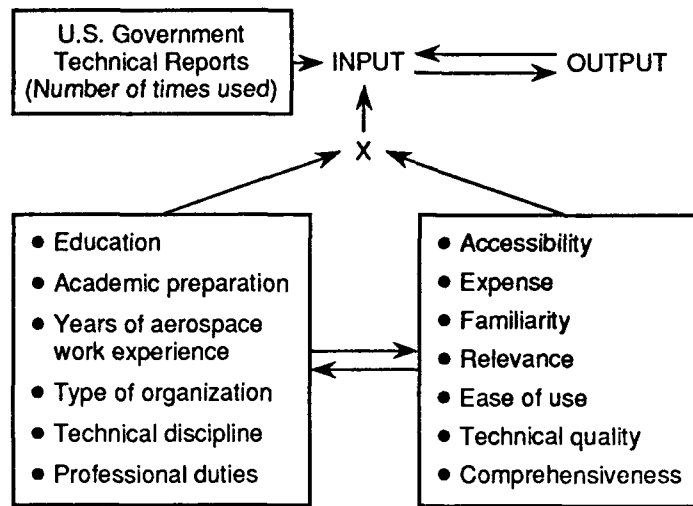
U.S. Government Technical Reports (Number of times used)

INPUT

OUTPUT

X

• Education
• Academic preparation
• Years of aerospace work experience
• Type of organization
• Technical discipline
• Professional duties

• Accessibility
• Expense
• Familiarity
• Relevance
• Ease of use
• Technical quality
• Comprehensiveness